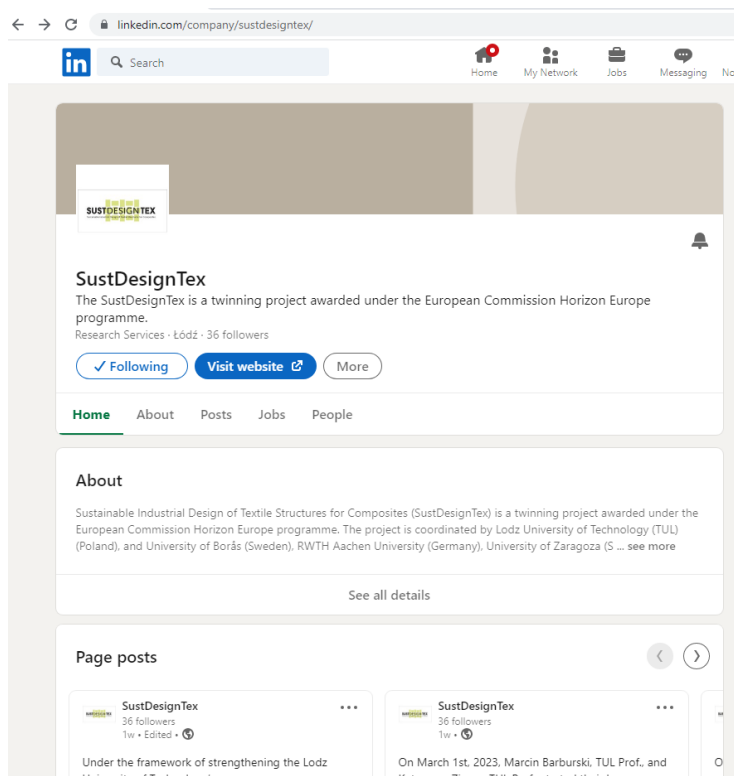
linkedin.com/company/sustdesigntex/

in Search

Home My Network Jobs Messaging No

SUSTDESIGNTEX

SustDesignTex

The SustDesignTex is a twinning project awarded under the European Commission Horizon Europe programme.

Research Services · Łódź · 36 followers

✓ Following Visit website More

Home About Posts Jobs People

About

Sustainable Industrial Design of Textile Structures for Composites (SustDesignTex) is a twinning project awarded under the European Commission Horizon Europe programme. The project is coordinated by Lodz University of Technology (TUL) (Poland), and University of Borås (Sweden), RWTH Aachen University (Germany), University of Zaragoza (S ... see more

See all details

Page posts

SustDesignTex
36 followers
1w • Edited •

Under the framework of strengthening the Lodz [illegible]

SustDesignTex
36 followers
1w •

On March 1st, 2023, Marcin Barburski, TUL Prof., and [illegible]